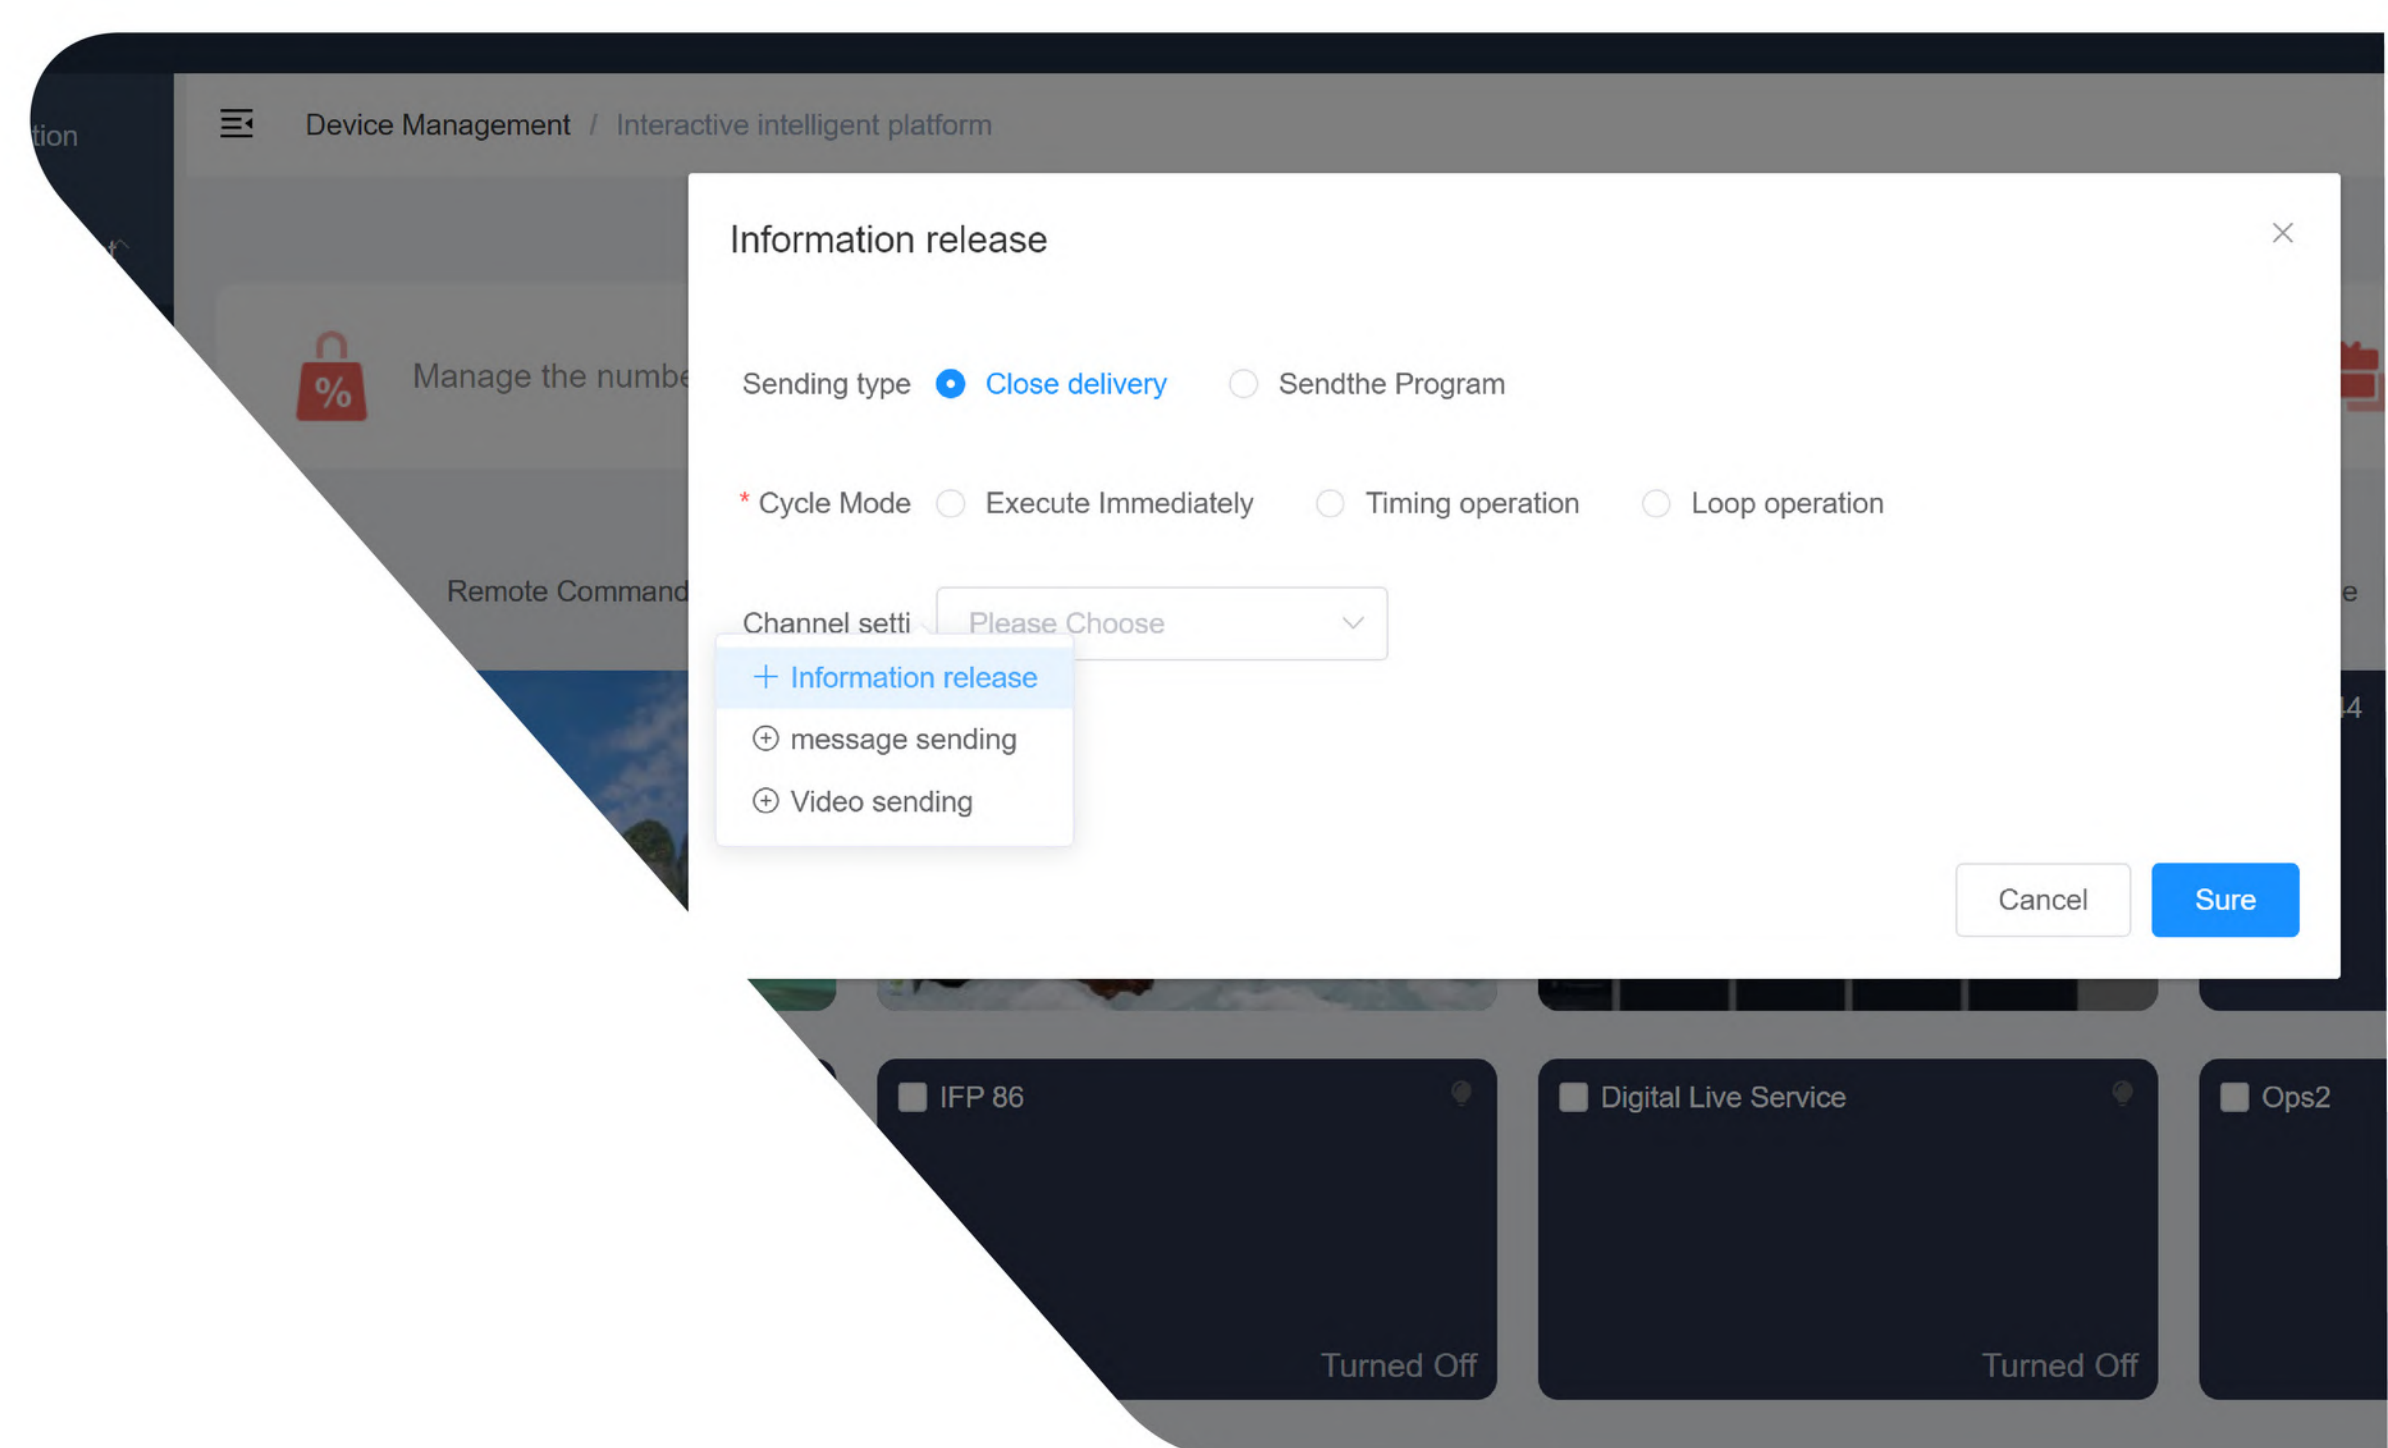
tion

Device Management / Interactive intelligent platform

Manage the numbe

Remote Command

Information release

Sending type Close delivery Sendthe Program

* Cycle Mode Execute Immediately Timing operation Loop operation

Channel setti Please Choose

+ Information release
message sending
Video sending

Cancel Sure

IFP 86
Turned Off

Digital Live Service
Turned Off

Ops2